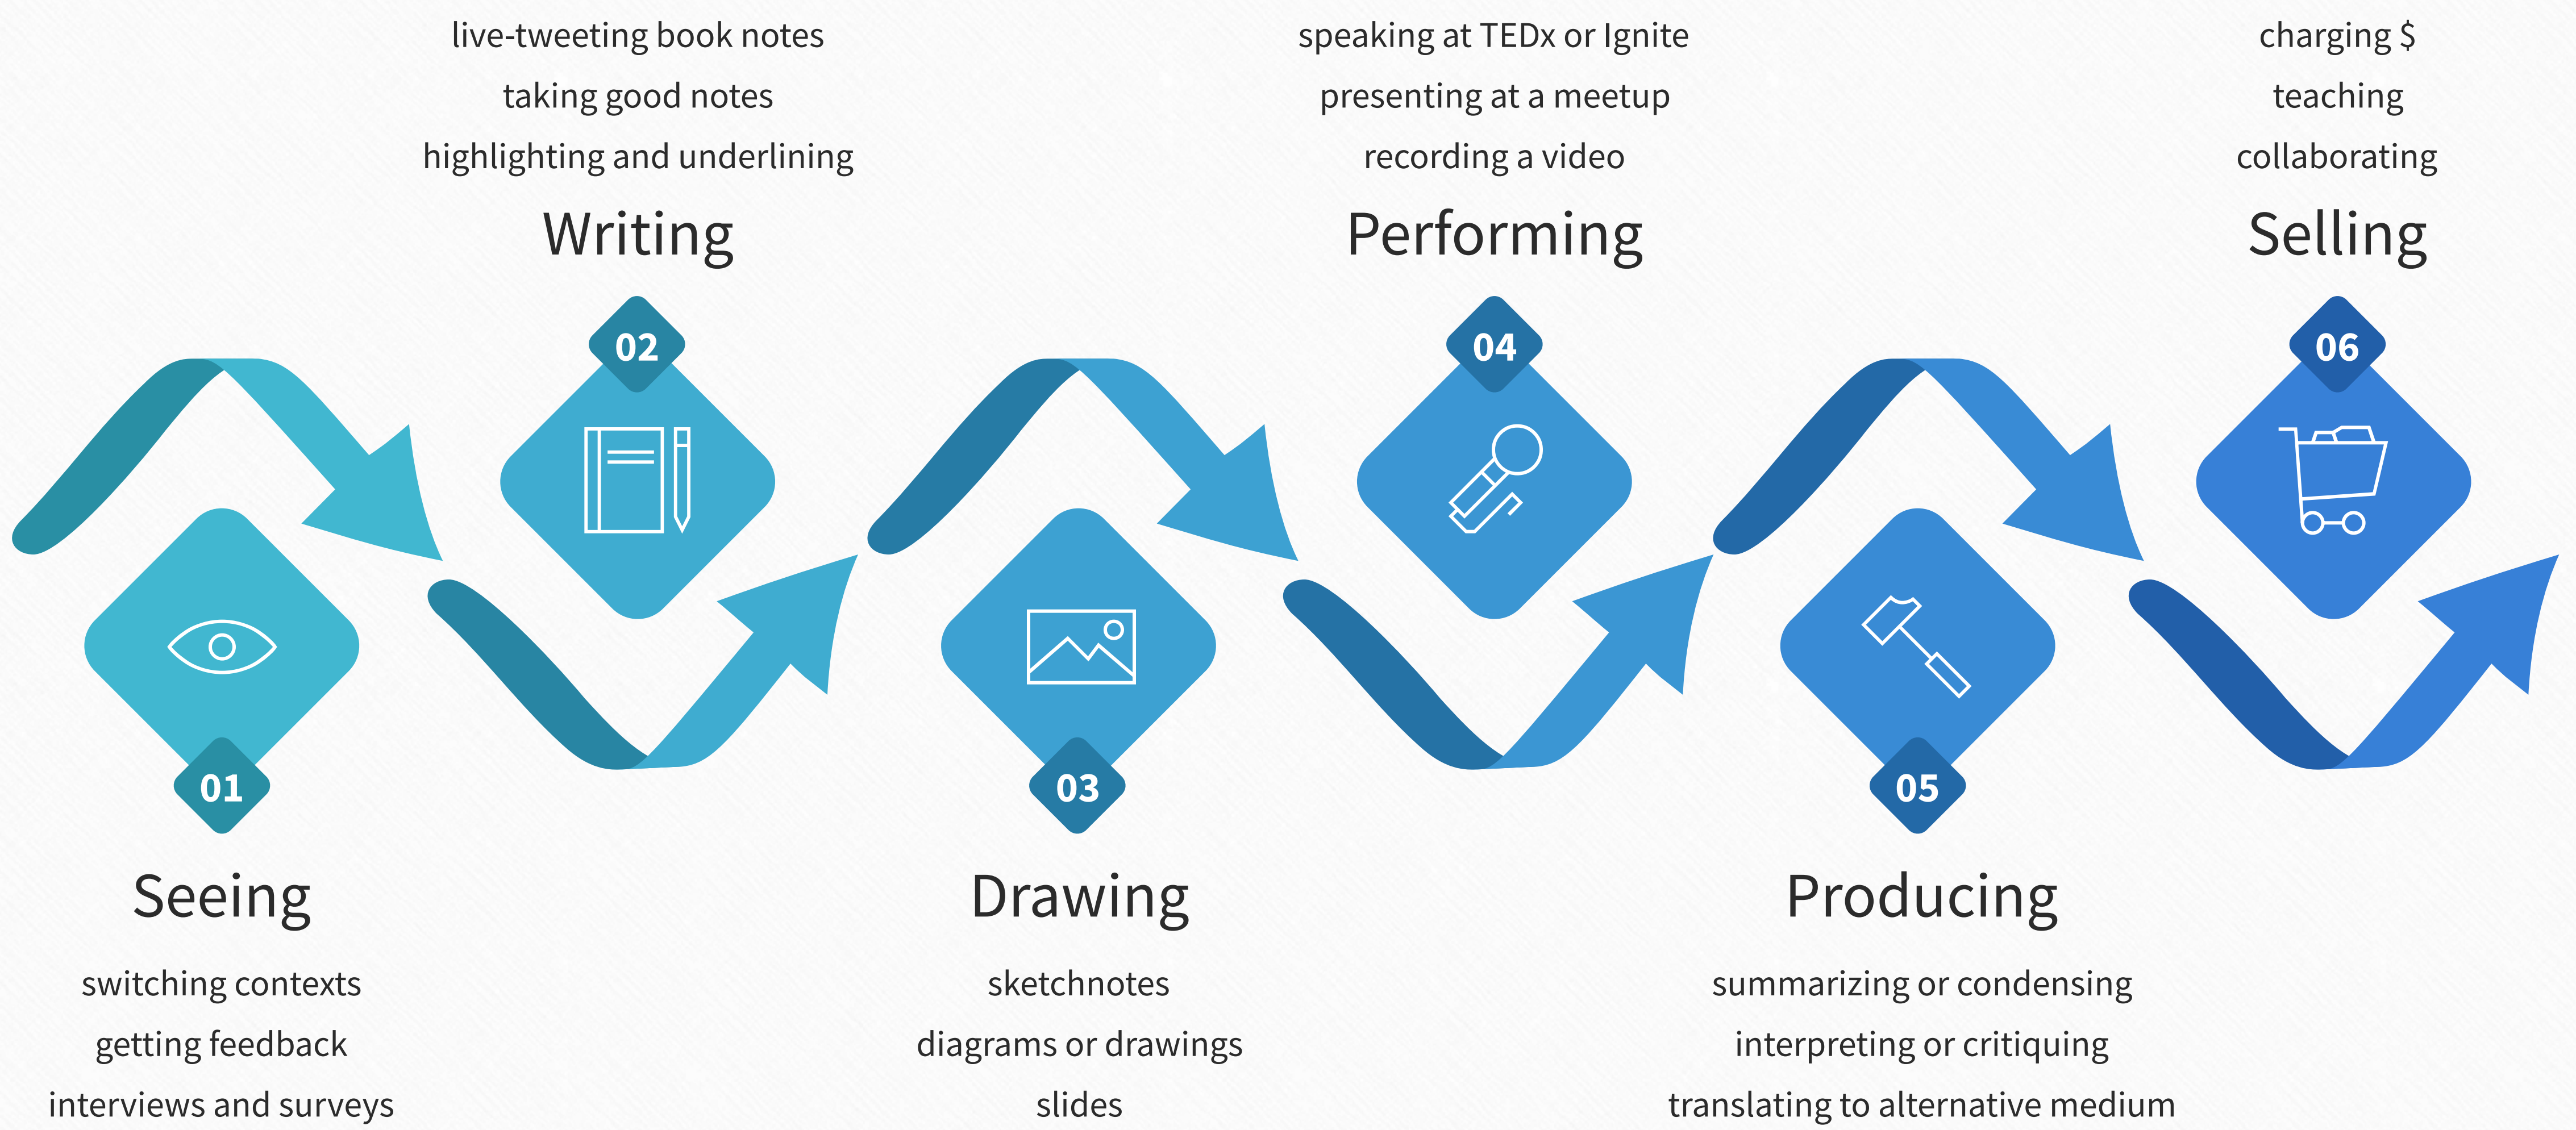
01

Seeing

switching contexts
getting feedback
interviews and surveys

live-tweeting book notes
taking good notes
highlighting and underlining

Writing

02

03

Drawing

sketchnotes
diagrams or drawings
slides

speaking at TEDx or Ignite
presenting at a meetup
recording a video

Performing

04

05

Producing

summarizing or condensing
interpreting or critiquing
translating to alternative medium

charging $
teaching
collaborating

Selling

06